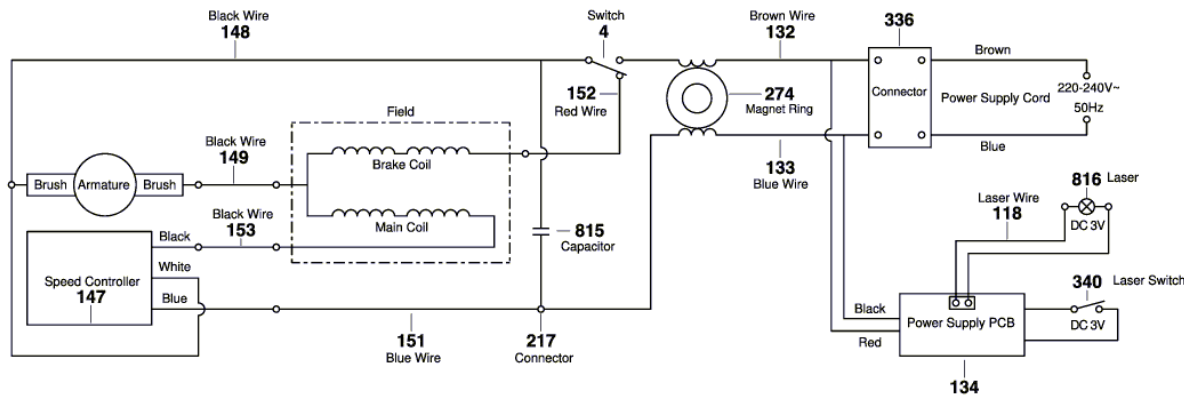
Black Wire
148

Switch
4

Brown Wire
132

336

Brown

152
Red Wire

274
Magnet Ring

Connector

Power Supply Cord

220-240V~
50Hz

Field

Black Wire
149

Brake Coil

Blue

133
Blue Wire

816 Laser

Brush

Armature

Brush

Black Wire
153

815
Capacitor

Laser Wire
118

DC 3V

Main Coil

Black

Speed Controller
147

White

Blue

340 Laser Switch

Black

Power Supply PCB

DC 3V

Red

151
Blue Wire

217
Connector

134